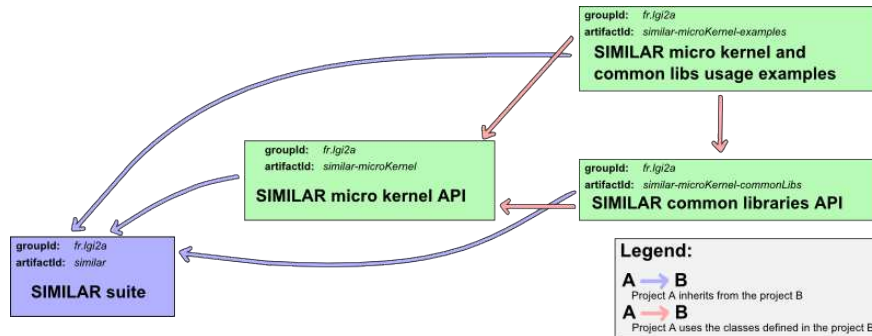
groupId: fr.lgi2a
artifactId: similar-microKernel-examples
SIMILAR micro kernel and common libs usage examples

groupId: fr.lgi2a
artifactId: similar-microKernel
SIMILAR micro kernel API

groupId: fr.lgi2a
artifactId: similar-microKernel-commonLibs
SIMILAR common libraries API

groupId: fr.lgi2a
artifactId: similar
SIMILAR suite

Legend:
A B
Project A inherits from the project B
A B
Project A uses the classes defined in the project B